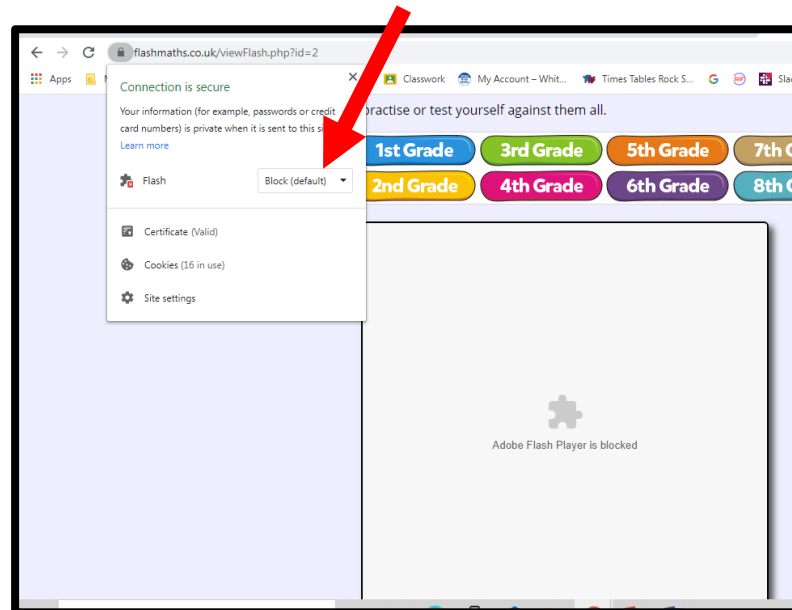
flashmaths.co.uk/viewFlash.php?id=2

Apps
Classwork
My Account – Whit...
Times Tables Rock S...
Sla

Connection is secure

Your information (for example, passwords or credit card numbers) is private when it is sent to this si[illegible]

Learn more

Flash
Block (default)

Certificate (Valid)

Cookies (16 in use)

Site settings

practise or test yourself against them all.

1st Grade
3rd Grade
5th Grade
7th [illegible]
2nd Grade
4th Grade
6th Grade
8th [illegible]

Adobe Flash Player is blocked